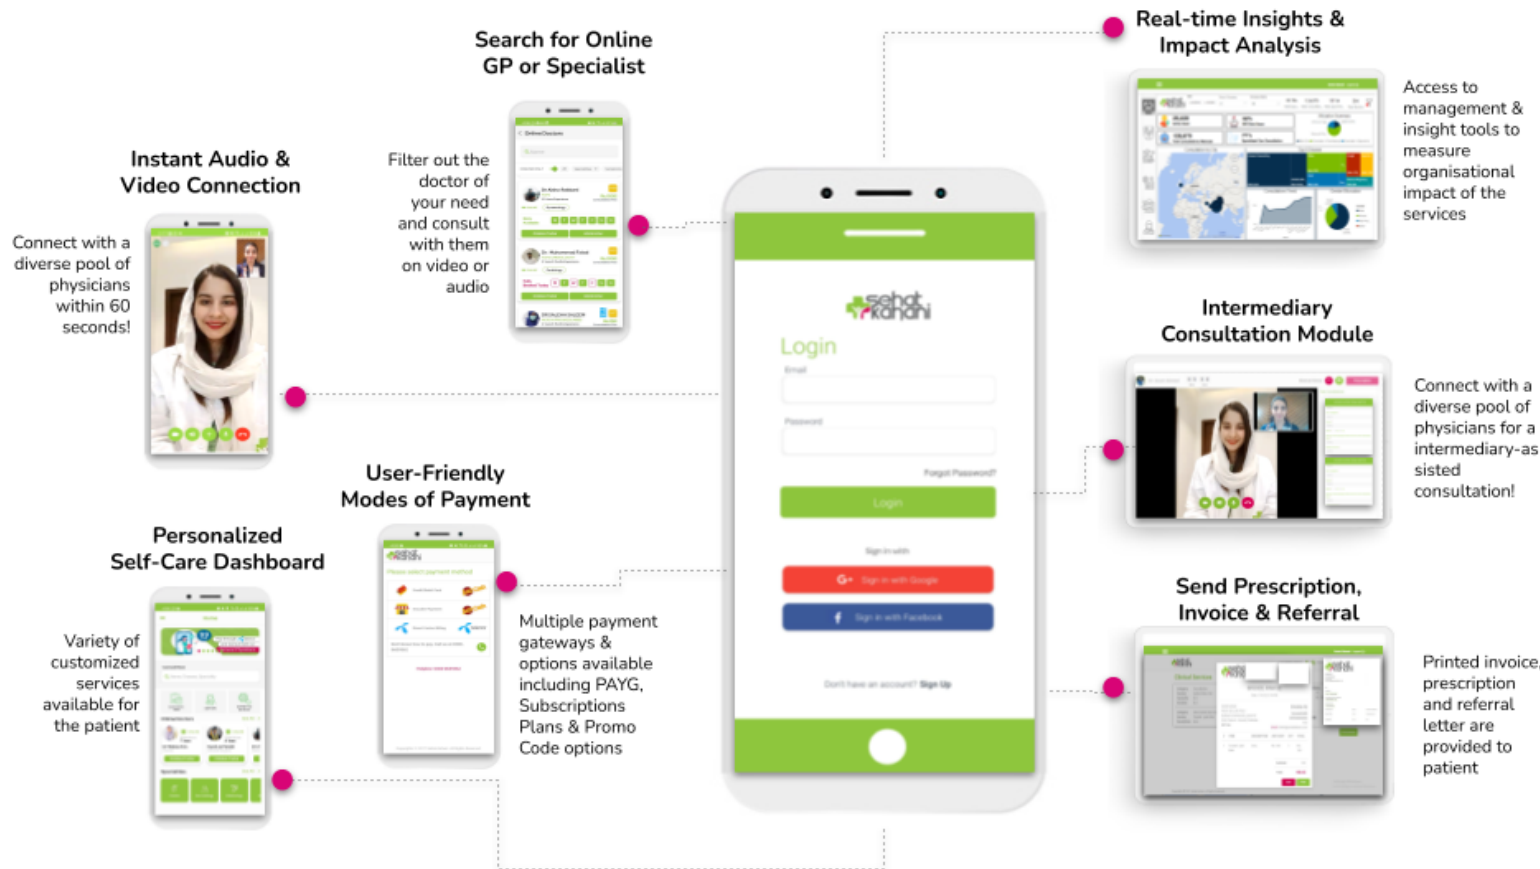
Search for Online GP or Specialist

Real-time Insights & Impact Analysis

Access to management & insight tools to measure organisational impact of the services

Instant Audio & Video Connection

Connect with a diverse pool of physicians within 60 seconds!

Filter out the doctor of your need and consult with them on video or audio

sehat kahani

Login

Email

Password

Forgot Password?

Login

Sign in with

Sign in with Google

Sign in with Facebook

Don't have an account? Sign Up

Intermediary Consultation Module

Connect with a diverse pool of physicians for a intermediary-assisted consultation!

User-Friendly Modes of Payment

Personalized Self-Care Dashboard

Variety of customized services available for the patient

Multiple payment gateways & options available including PAYG, Subscriptions Plans & Promo Code options

Send Prescription, Invoice & Referral

Printed invoice, prescription and referral letter are provided to patient